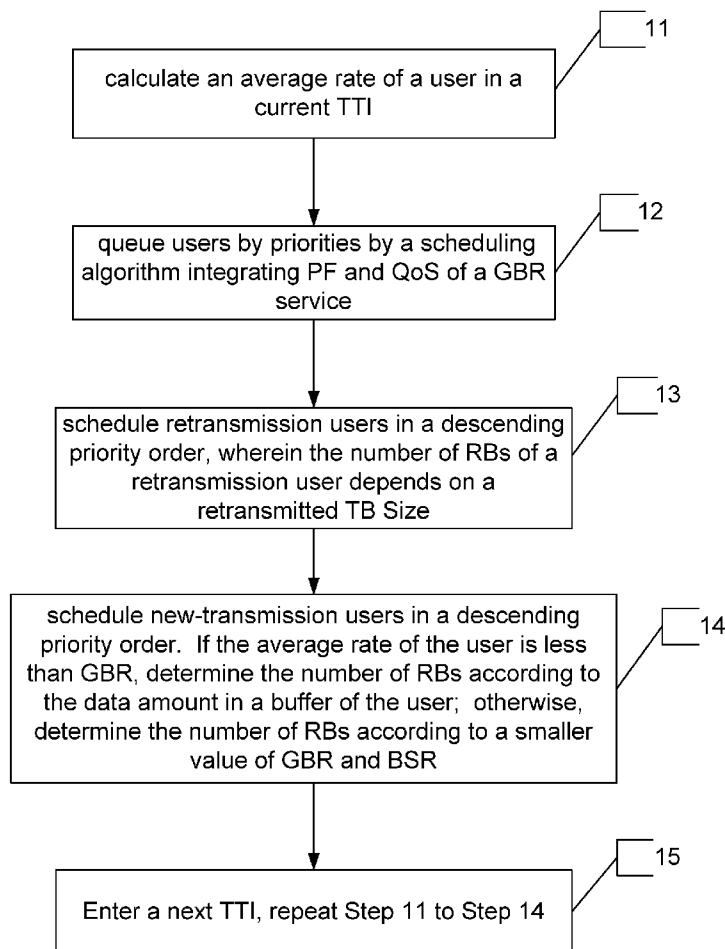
11

calculate an average rate of a user in a current TTI

12

queue users by priorities by a scheduling algorithm integrating PF and QoS of a GBR service

13

schedule retransmission users in a descending priority order, wherein the number of RBs of a retransmission user depends on a retransmitted TB Size

14

schedule new-transmission users in a descending priority order. If the average rate of the user is less than GBR, determine the number of RBs according to the data amount in a buffer of the user; otherwise, determine the number of RBs according to a smaller value of GBR and BSR

15

Enter a next TTI, repeat Step 11 to Step 14